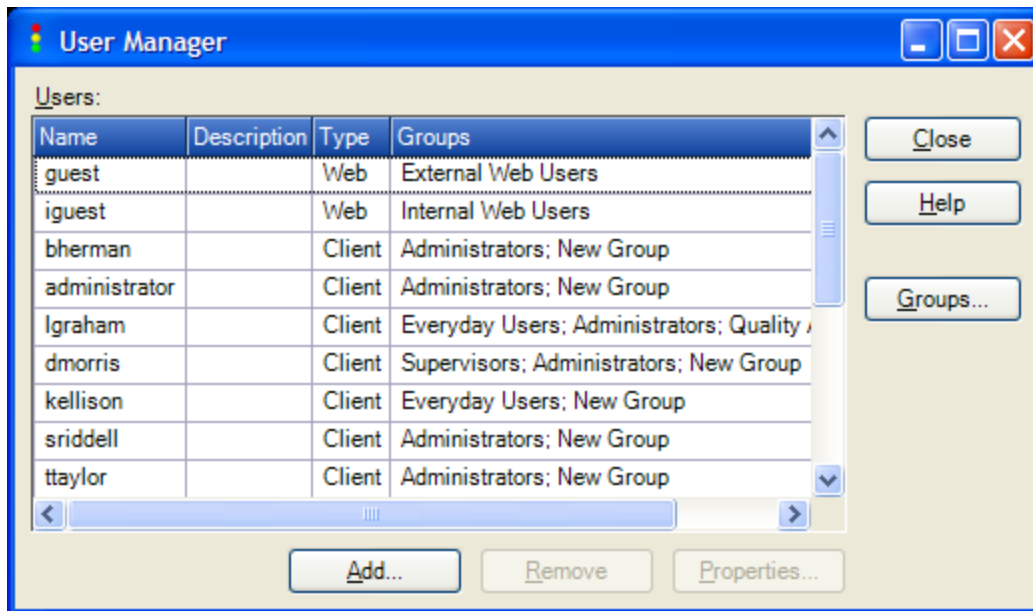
User Manager

Users:

| Name | Description | Type | Groups |
|---|---|---|---|
| guest | | Web | External Web Users |
| iguest | | Web | Internal Web Users |
| bherman | | Client | Administrators; New Group |
| administrator | | Client | Administrators; New Group |
| lgraham | | Client | Everyday Users; Administrators; Quality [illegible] |
| dmorris | | Client | Supervisors; Administrators; New Group |
| kellison | | Client | Everyday Users; New Group |
| sriddell | | Client | Administrators; New Group |
| ttaylor | | Client | Administrators; New Group |

Close
Help
Groups...

Add...
Remove
Properties...